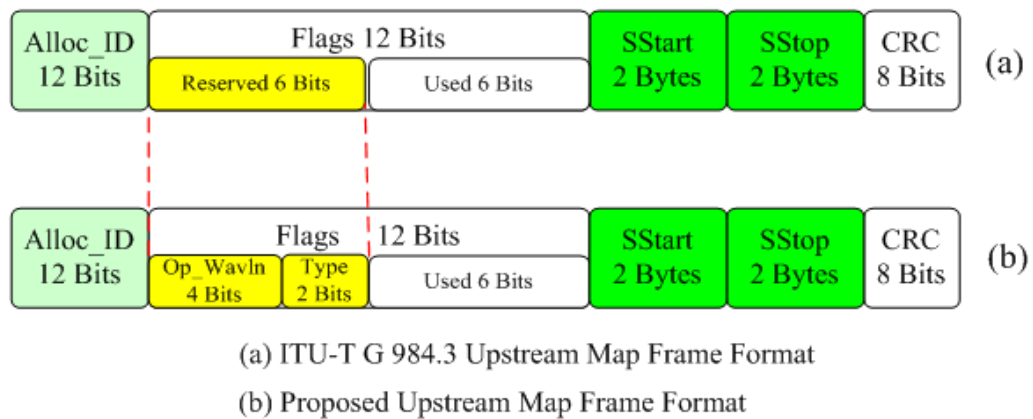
Alloc_ID 12 Bits

Flags 12 Bits

Reserved 6 Bits

Used 6 Bits

SStart 2 Bytes

SStop 2 Bytes

CRC 8 Bits

(a)

Alloc_ID 12 Bits

Flags 12 Bits

Op_Wavln 4 Bits

Type 2 Bits

Used 6 Bits

SStart 2 Bytes

SStop 2 Bytes

CRC 8 Bits

(b)

(a) ITU-T G 984.3 Upstream Map Frame Format

(b) Proposed Upstream Map Frame Format